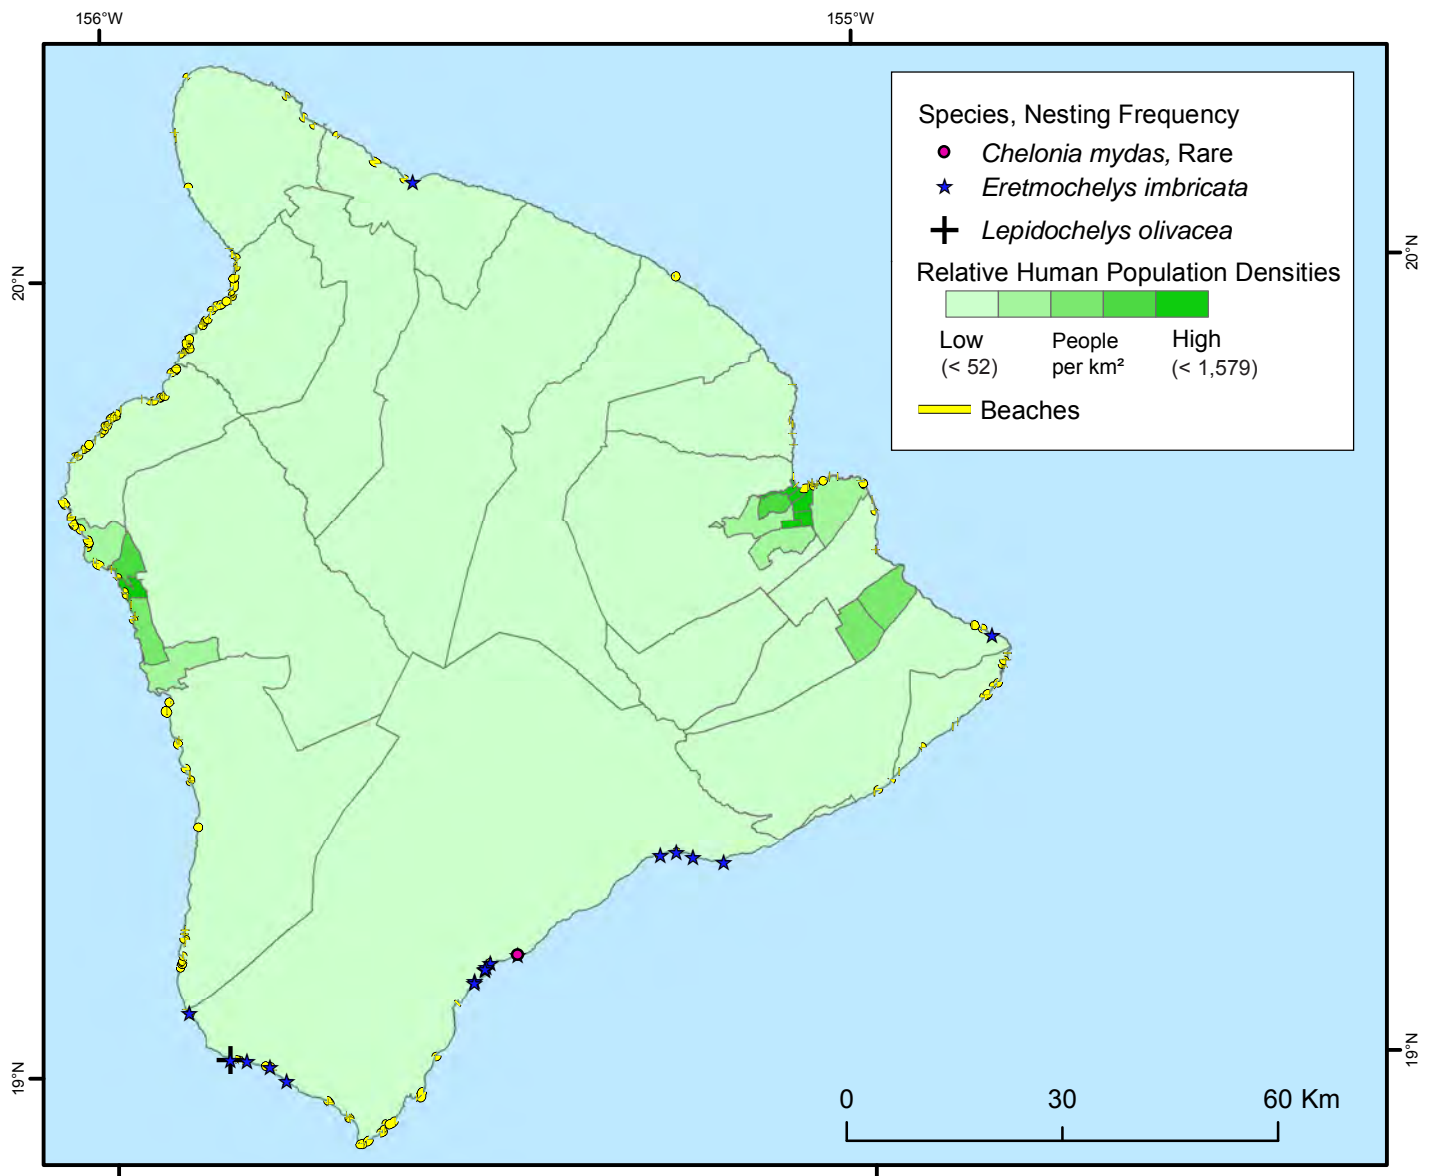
156°W

155°W

20°N

20°N

19°N

19°N

Species, Nesting Frequency
Chelonia mydas, Rare
Eretmochelys imbricata
Lepidochelys olivacea
Relative Human Population Densities
Low (< 52)
People per km²
High (< 1,579)
Beaches

0
30
60 Km